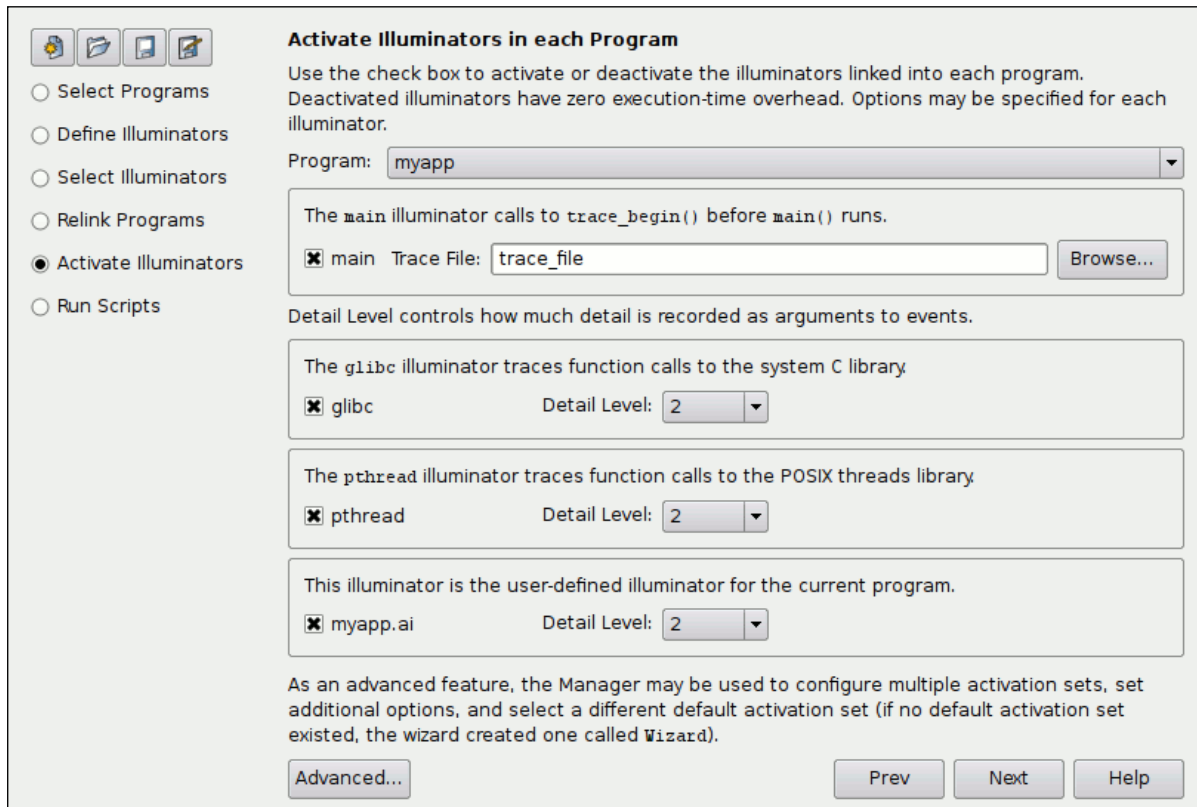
Select Programs

Define Illuminators

Select Illuminators

Relink Programs

Activate Illuminators

Run Scripts

Activate Illuminators in each Program

Use the check box to activate or deactivate the illuminators linked into each program. Deactivated illuminators have zero execution-time overhead. Options may be specified for each illuminator.

Program: myapp

The main illuminator calls to trace_begin() before main() runs.

main Trace File: trace_file Browse...

Detail Level controls how much detail is recorded as arguments to events.

The glibc illuminator traces function calls to the system C library.

glibc Detail Level: 2

The pthread illuminator traces function calls to the POSIX threads library.

pthread Detail Level: 2

This illuminator is the user-defined illuminator for the current program.

myapp.ai Detail Level: 2

As an advanced feature, the Manager may be used to configure multiple activation sets, set additional options, and select a different default activation set (if no default activation set existed, the wizard created one called Wizard).

Advanced... Prev Next Help